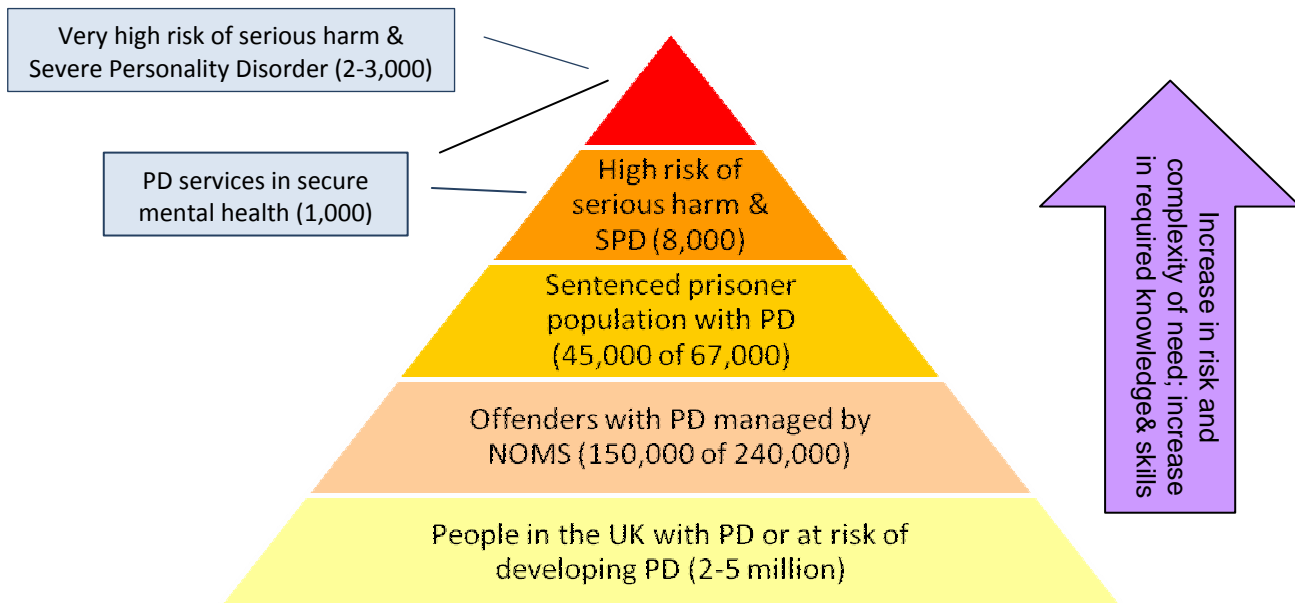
Very high risk of serious harm & Severe Personality Disorder (2-3,000)

PD services in secure mental health (1,000)

High risk of serious harm & SPD (8,000)

Sentenced prisoner population with PD (45,000 of 67,000)

Offenders with PD managed by NOMS (150,000 of 240,000)

People in the UK with PD or at risk of developing PD (2-5 million)

Increase in risk and complexity of need; increase in required knowledge& skills